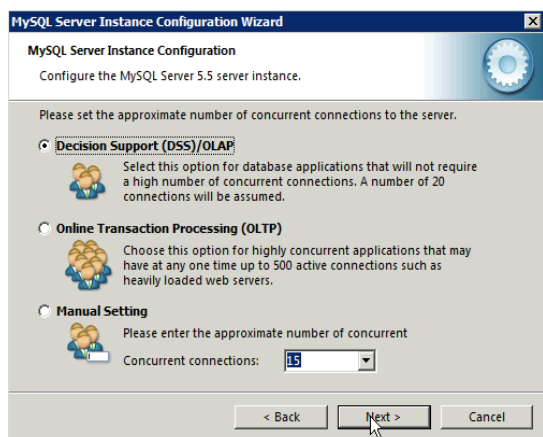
MySQL Server Instance Configuration Wizard

MySQL Server Instance Configuration

Configure the MySQL Server 5.5 server instance.

Please set the approximate number of concurrent connections to the server.

Decision Support (DSS)/OLAP

Select this option for database applications that will not require a high number of concurrent connections. A number of 20 connections will be assumed.

Online Transaction Processing (OLTP)

Choose this option for highly concurrent applications that may have at any one time up to 500 active connections such as heavily loaded web servers.

Manual Setting

Please enter the approximate number of concurrent

Concurrent connections: 15

< Back Next > Cancel